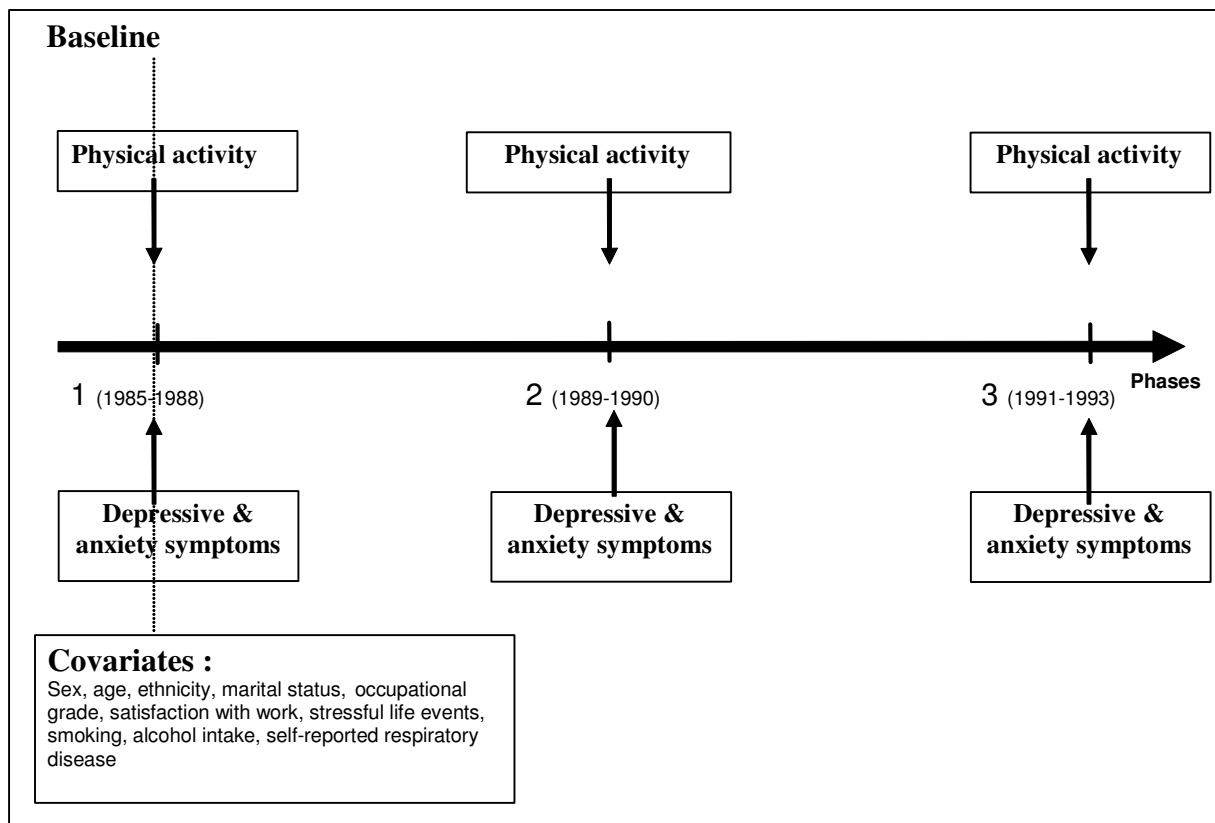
Baseline

Physical activity

Physical activity

Physical activity

Phases

1 (1985-1988)

2 (1989-1990)

3 (1991-1993)

Depressive & anxiety symptoms

Depressive & anxiety symptoms

Depressive & anxiety symptoms

Covariates :

Sex, age, ethnicity, marital status, occupational grade, satisfaction with work, stressful life events, smoking, alcohol intake, self-reported respiratory disease